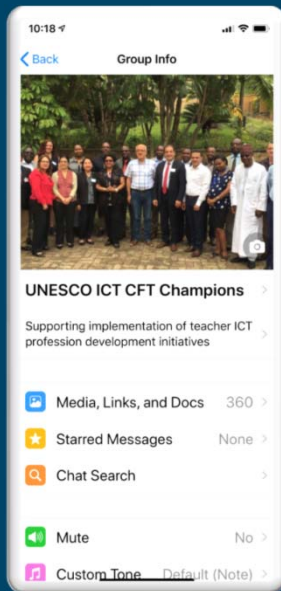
10:18

Back

Group Info

UNESCO ICT CFT Champions

Supporting implementation of teacher ICT profession development initiatives

Media, Links, and Docs 360

Starred Messages None

Chat Search

Mute No

Custom Tone Default (Note)